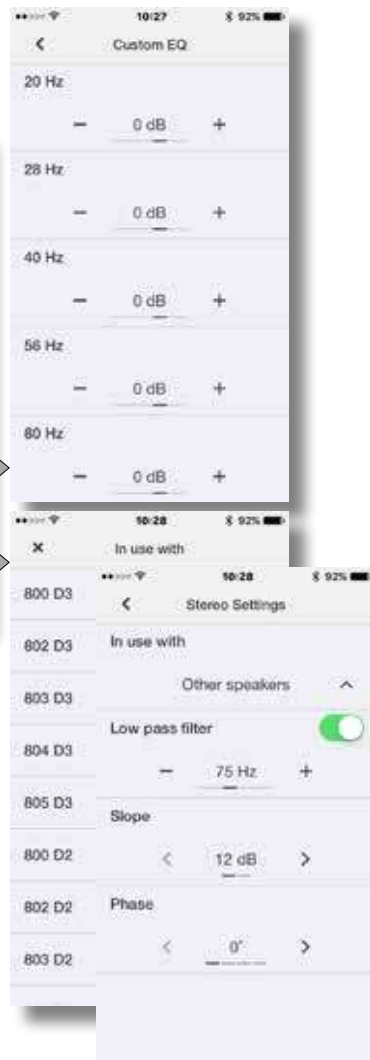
10:27 92%
<
Custom EQ
20 Hz
− 0 dB +
28 Hz
− 0 dB +
40 Hz
− 0 dB +
56 Hz
− 0 dB +
80 Hz
− 0 dB +

10:28 92%
×
In use with
800 D3
802 D3
803 D3
804 D3
805 D3
800 D2
802 D2
803 D2

10:28 92%
<
Stereo Settings
In use with
Other speakers ^
Low pass filter
− 75 Hz +
Slope
< 12 dB >
Phase
< 0° >